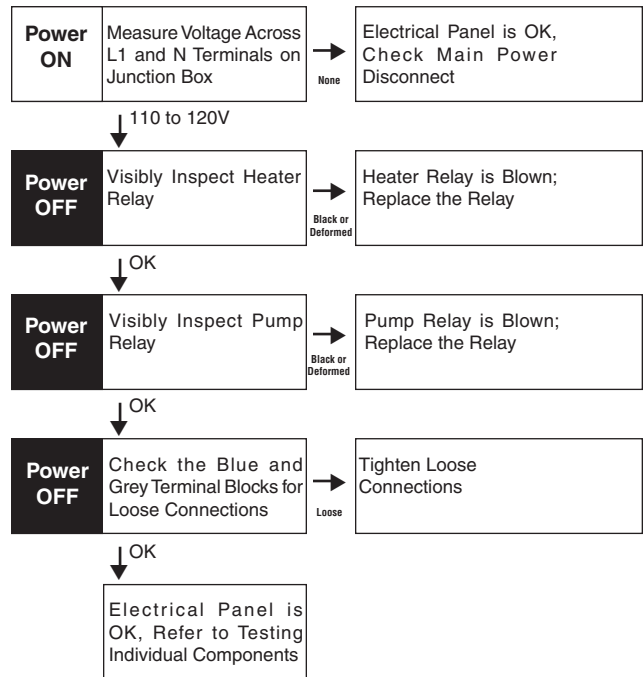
Power ON

Measure Voltage Across L1 and N Terminals on Junction Box

None

Electrical Panel is OK, Check Main Power Disconnect

110 to 120V

Power OFF

Visibly Inspect Heater Relay

Black or Deformed

Heater Relay is Blown; Replace the Relay

OK

Power OFF

Visibly Inspect Pump Relay

Black or Deformed

Pump Relay is Blown; Replace the Relay

OK

Power OFF

Check the Blue and Grey Terminal Blocks for Loose Connections

Loose

Tighten Loose Connections

OK

Electrical Panel is OK, Refer to Testing Individual Components